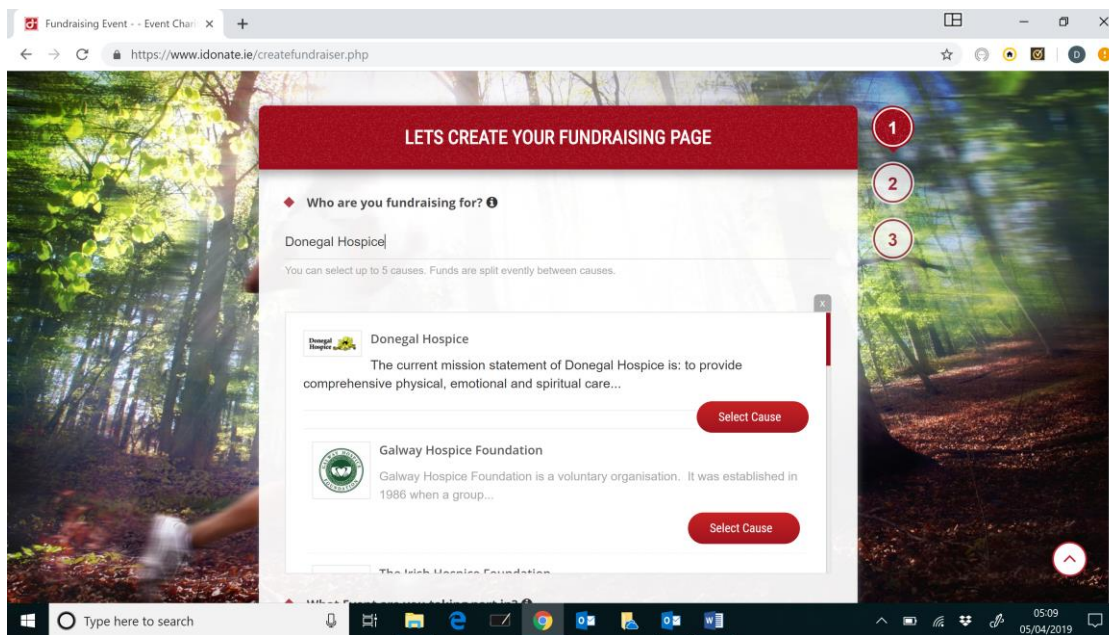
Fundraising Event - - Event Chari ×
+
https://www.idonate.ie/createfundraiser.php

LETS CREATE YOUR FUNDRAISING PAGE

1
2
3

Who are you fundraising for?

Donegal Hospice

You can select up to 5 causes. Funds are split evently between causes.

x

Donegal Hospice

Donegal Hospice

The current mission statement of Donegal Hospice is: to provide comprehensive physical, emotional and spiritual care...

Select Cause

Galway Hospice Foundation

Galway Hospice Foundation is a voluntary organisation. It was established in 1986 when a group...

Select Cause

The Irish Hospice Foundation

What Event are you taking part in?

Type here to search

05:09
05/04/2019